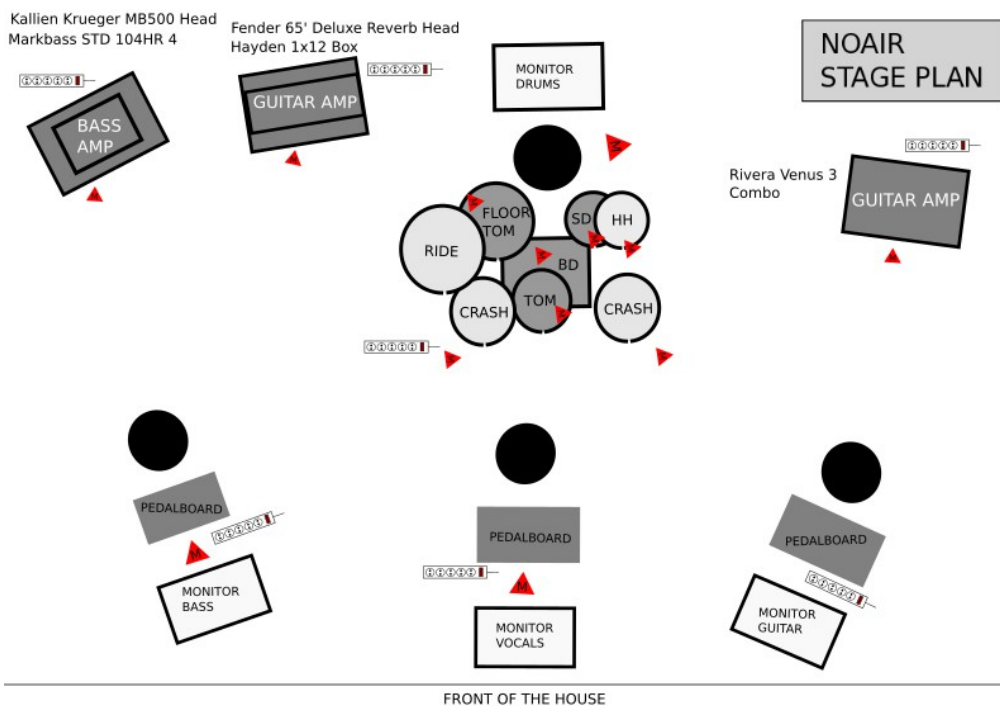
Kallien Krueger MB500 Head
Markbass STD 104HR 4

Fender 65' Deluxe Reverb Head
Hayden 1x12 Box

MONITOR DRUMS

NOAIR
STAGE PLAN

BASS AMP

GUITAR AMP

Rivera Venus 3 Combo

GUITAR AMP

FLOOR TOM

SD

HH

RIDE

BD

TOM

CRASH

CRASH

PEDALBOARD

PEDALBOARD

PEDALBOARD

MONITOR BASS

MONITOR VOCALS

MONITOR GUITAR

FRONT OF THE HOUSE